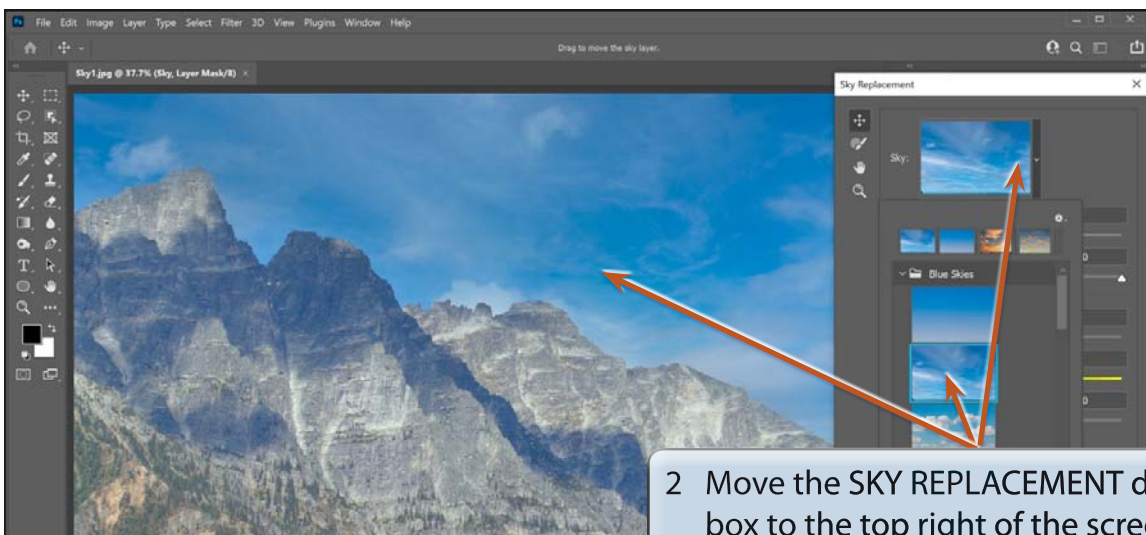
File Edit Image Layer Type Select Filter 3D View Plugins Window Help

Drag to move the sky layer.

Sky1.jpg @ 37.7% (Sky, Layer Mask/8) ×

Sky Replacement ×

Sky:

Blue Skies

2 Move the SKY REPLACEMENT d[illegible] box to the top right of the scre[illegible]